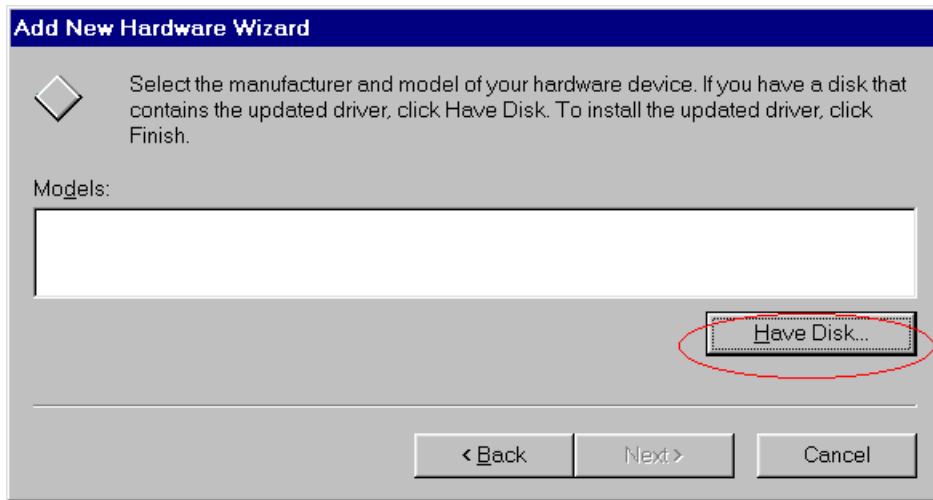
Add New Hardware Wizard

Select the manufacturer and model of your hardware device. If you have a disk that contains the updated driver, click Have Disk. To install the updated driver, click Finish.

Models:

Have Disk...

< Back

Next >

Cancel